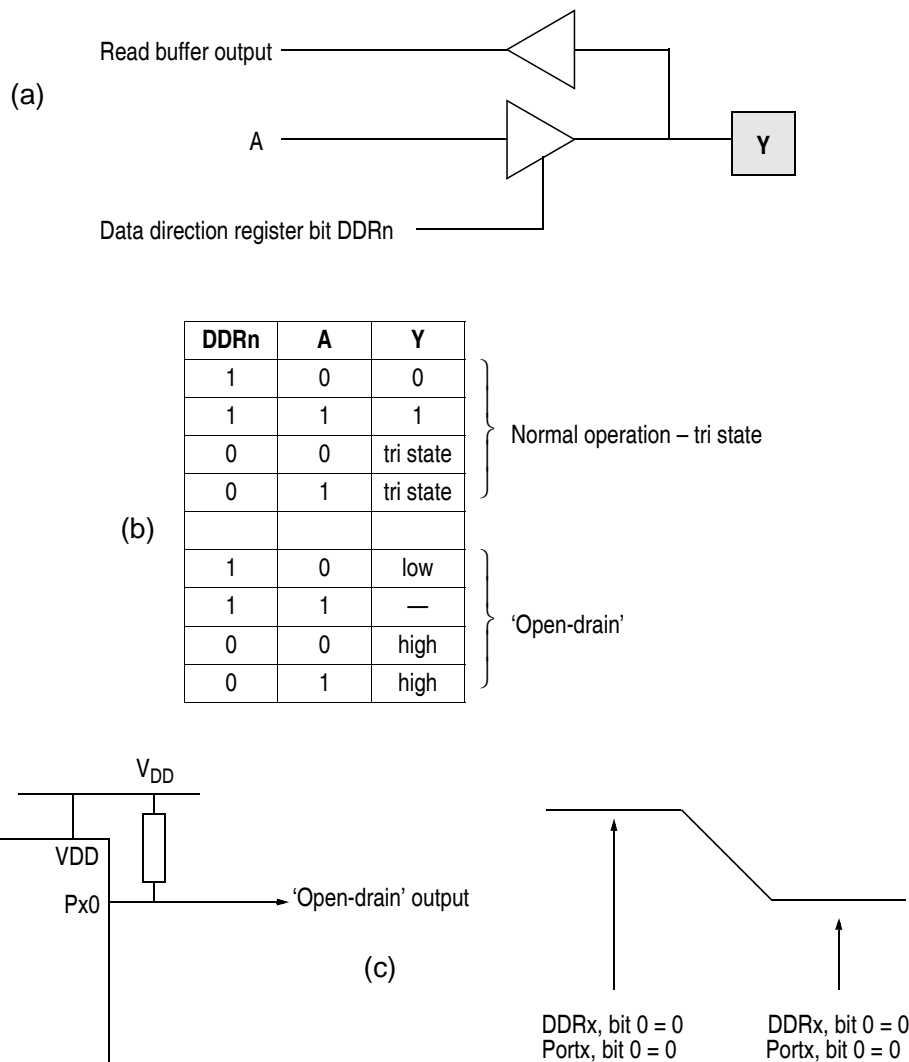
Read buffer output

(a)

A

Y

Data direction register bit DDRn

| DDRn | A | Y |
|---|---|---|
| 1 | 0 | 0 |
| 1 | 1 | 1 |
| 0 | 0 | tri state |
| 0 | 1 | tri state |
| | | |
| 1 | 0 | low |
| 1 | 1 | — |
| 0 | 0 | high |
| 0 | 1 | high |

Normal operation – tri state

(b)

'Open-drain'

$V_{DD}$

VDD

Px0

'Open-drain' output

(c)

DDRx, bit 0 = 0
Portx, bit 0 = 0

DDRx, bit 0 = 0
Portx, bit 0 = 0